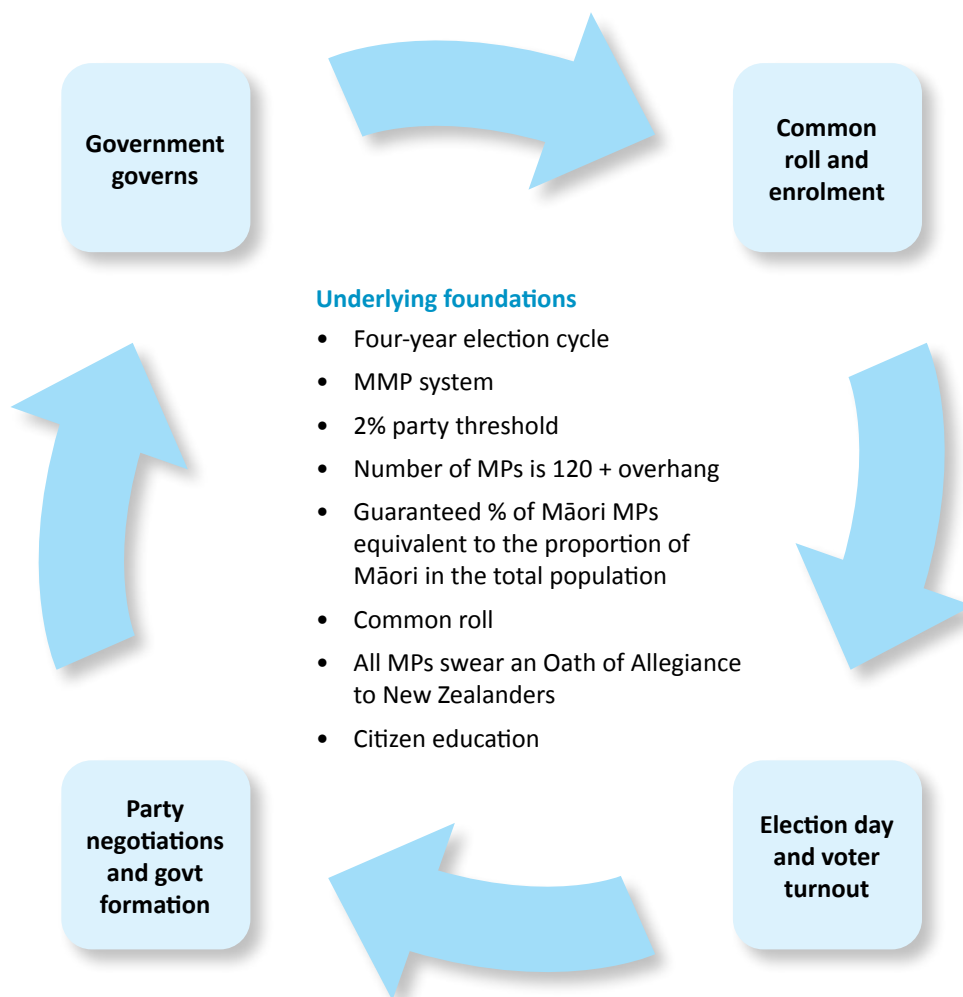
Government governs

Common roll and enrolment

Underlying foundations

- Four-year election cycle
- MMP system
- 2% party threshold
- Number of MPs is 120 + overhang
- Guaranteed % of Māori MPs equivalent to the proportion of Māori in the total population
- Common roll
- All MPs swear an Oath of Allegiance to New Zealanders
- Citizen education

Party negotiations and govt formation

Election day and voter turnout